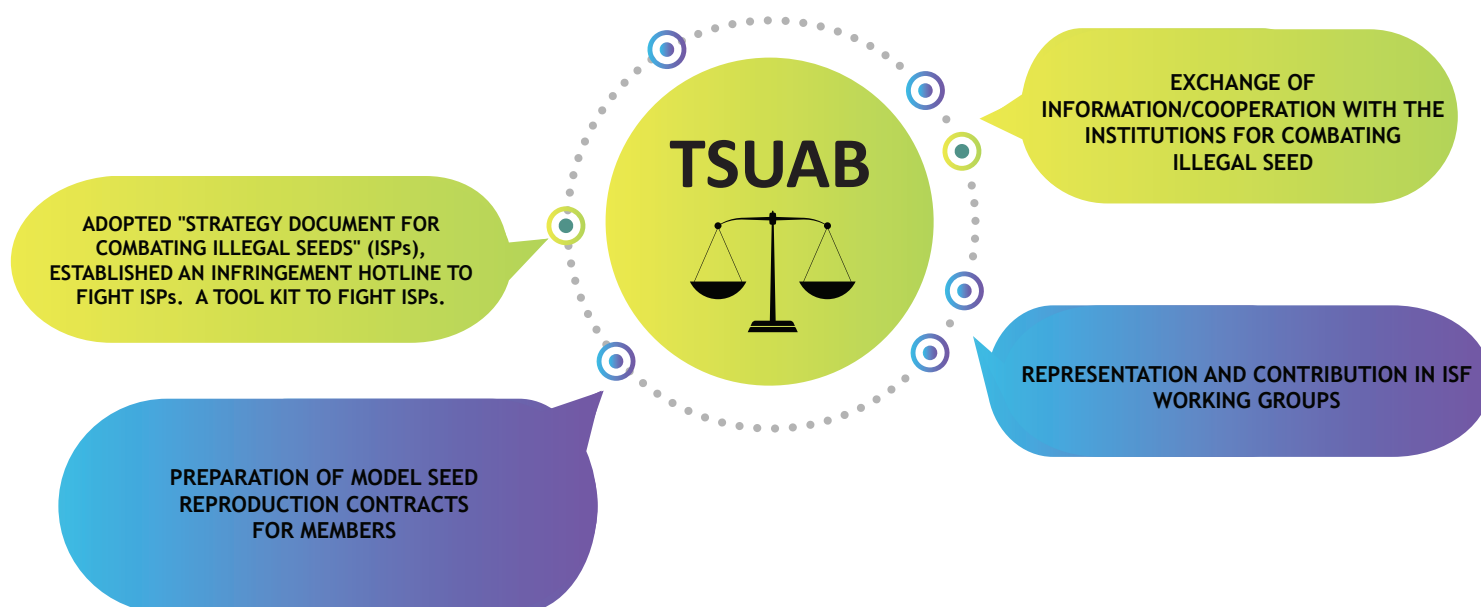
TSUAB

EXCHANGE OF INFORMATION/COOPERATION WITH THE INSTITUTIONS FOR COMBATING ILLEGAL SEED

ADOPTED "STRATEGY DOCUMENT FOR COMBATING ILLEGAL SEEDS" (ISPs), ESTABLISHED AN INFRINGEMENT HOTLINE TO FIGHT ISPs. A TOOL KIT TO FIGHT ISPs.

REPRESENTATION AND CONTRIBUTION IN ISF WORKING GROUPS

PREPARATION OF MODEL SEED REPRODUCTION CONTRACTS FOR MEMBERS